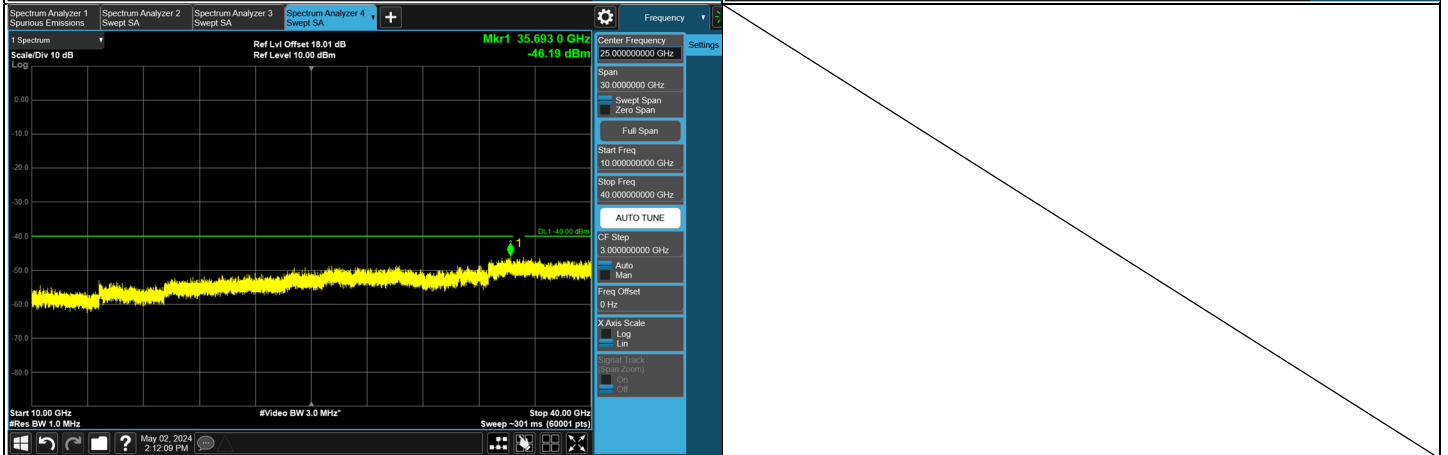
Spectrum Analyzer 1
Spurious Emissions

Spectrum Analyzer 2
Swept SA

Spectrum Analyzer 3
Swept SA

Spectrum Analyzer 4
Swept SA

Frequency

1 Spectrum

Scale/Div 10 dB
Log

Ref Lvl Offset 18.01 dB
Ref Level 10.00 dBm

Mkr1 35.693 0 GHz
-46.19 dBm

0.00
-10.0
-20.0
-30.0
-40.0
-50.0
-60.0
-70.0
-80.0

DL1 -40.00 dBm

1

Start 10.00 GHz
#Res BW 1.0 MHz

#Video BW 3.0 MHz*

Stop 40.00 GHz
Sweep ~301 ms (60001 pts)

May 02, 2024
2:12:09 PM

Center Frequency
25.000000000 GHz

Settings

Span
30.0000000 GHz

Swept Span
Zero Span

Full Span

Start Freq
10.000000000 GHz

Stop Freq
40.000000000 GHz

AUTO TUNE

CF Step
3.000000000 GHz

Auto
Man

Freq Offset
0 Hz

X Axis Scale
Log
Lin

Signal Track
(Span Zoom)
On
Off